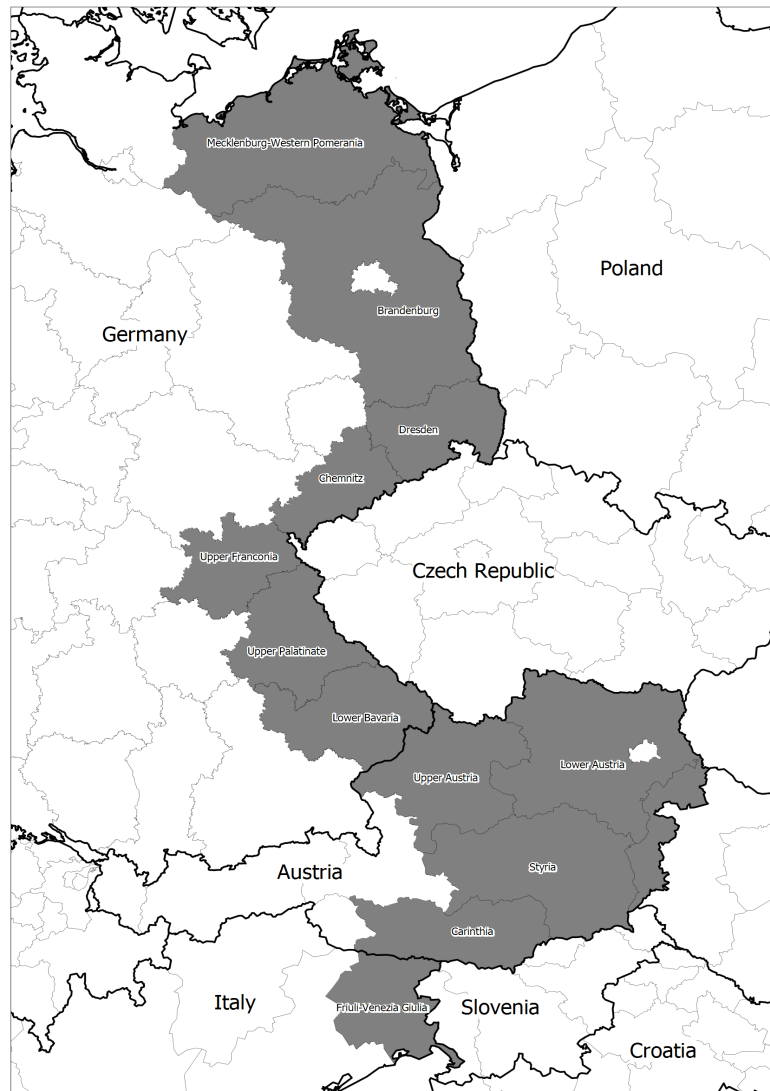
Mecklenburg-Western Pomerania
Poland
Brandenburg
Germany
Dresden
Chemnitz
Upper Franconia
Czech Republic
Upper Palatinate
Lower Bavaria
Upper Austria
Lower Austria
Styria
Austria
Carinthia
Italy
Friuli-Venezia Giulia
Slovenia
Croatia